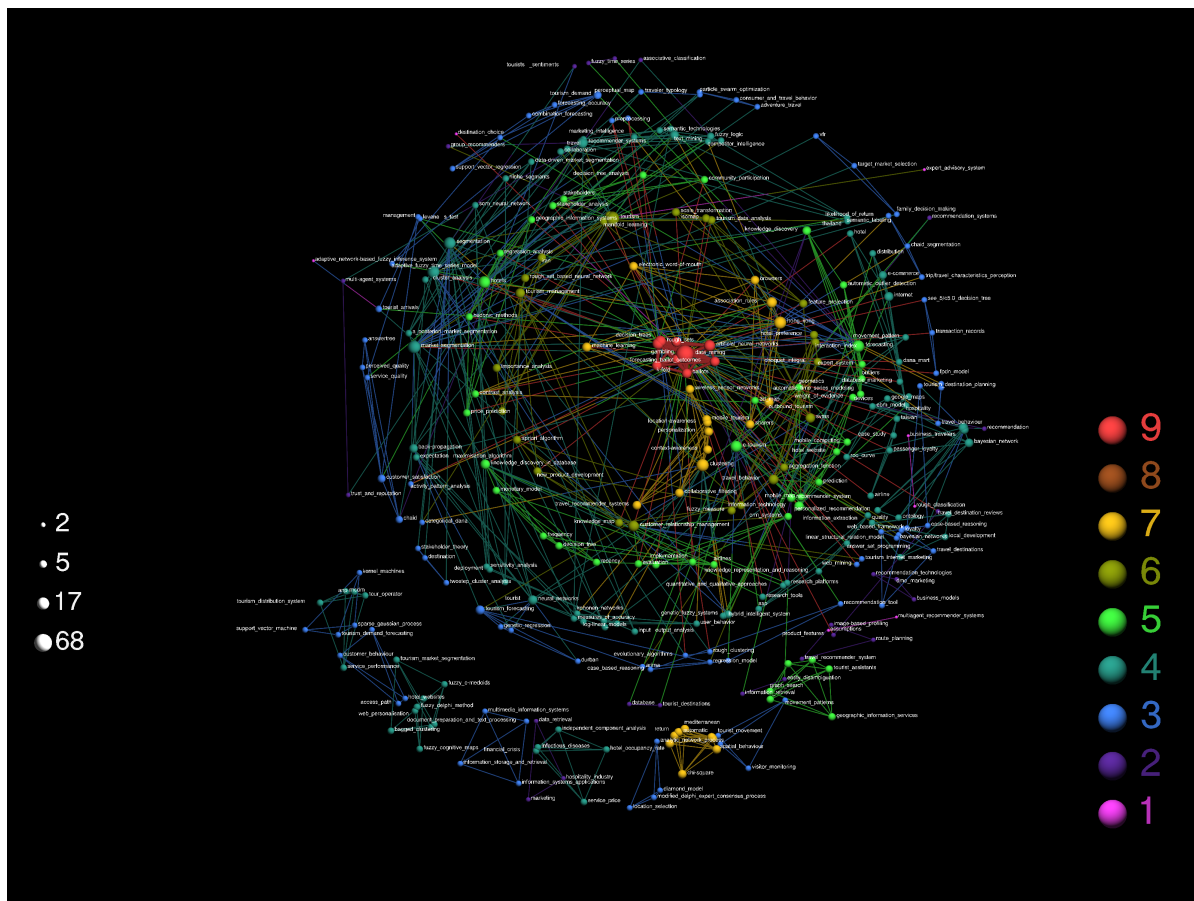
tourists_sentiments
fuzzy_time_series
associative_classification
tourism_demand
perceptual_map
traveler_typology
particle_swarm_optimization
forecasting_accuracy
consumer_and_travel_behavior
adventure_travel
combination_forecasting
preprocessing
marketing_intelligence
semantic_technologies
destination_choice
fuzzy_logic
group_recommenders
recommender_systems
text_mining
competitor_intelligence
collaboration
vr
support_vector_regression
data-driven_market_segmentation
target_market_selection
expert_advisory_system
mobile_segments
decision_tree_analysis
community_participation
stakeholders
stakeholder_analysis
family_decision_making
som_neural_network
geographic_information_systems
tourism
scale_transformation
likelihood_of_return
recommendation_systems
management
levene
t_test
manifold_learning
tourism_data_analysis
semantic_tagging
knowledge_discovery
thailand
hotel
segmentation
chaid_segmentation
adaptive_network-based_fuzzy_inference_system
distribution
multi-agent_systems
cluster_analysis
hotels
electronic_word-of-mouth
e-commerce
trip/travel_characteristics_perception
touch_set_based_neural_network
browsers
automatic_outlier_detection
tourism_management
internet
see_5/c5.0_decision_tree
association_rules
feature_selection
travel_affects
heuristic_methods
transaction_records
market_segmentation
decision_trees
rough_sets
hotel_preference
movement_pattern
forecasting
machine_learning
artificial_neural_networks
gambling
data_mining
customer_integral
data_mart
perceived_quality
service_quality
forecasting_market_outcomes
casino
importance_analysis
lottery
tourism_destination_planning
conjoint_analysis
price_prediction
k-means
decision_analysis
spatial_autocorrelation
personalization
context-awareness
mobile_tourism
cloud_computing
customer_satisfaction
activity_pattern_analysis
chaid
geographical_data
knowledge_discovery_in_database
new_product_development
clustering
travel_behavior
mobile_mcomputing
travel_recommender_systems
information_technology
fuzzy_measure
customer_relationship_management
knowledge_map
information_extraction
web-based_framework
case-based_reasoning
bayesian_networks
local_development
travel_destinations
bayesian_network
business_travelers
recommendation
passenger_loyalty
travel_behavior
stakeholder_theory
destination
deployment
sensitivity_analysis
twostep_cluster_analysis
kernel_machines
tour_operator
tourism_distribution_system
tourism_forecasting
neural_networks
kohonen_networks
measures_of_accuracy
sparse_gaussian_process
support_vector_machine
tourism_demand_forecasting
genetic_regression
genetic_fuzzy_systems
input_output_analysis
hybrid_intelligent_system
user_behavior
research_tools
recommendation_tool
recommendation_technologies
e-mail_marketing
multiagent_recommender_systems
business_models
route_planning
product_features
image-based_profiling
customer_behaviour
service_performance
tourism_market_segmentation
fuzzy_c-medoids
evolutionary_algorithms
rough_clustering
case_based_reasoning
regression_model
durban
travel_recommender_system
tourist_assistants
information_retrieval
movement_patterns
geographic_information_services
access_path
hotel_websites
fuzzy_delphi_method
web_personalization
targeted_clustering
multimedia_information_systems
document_preparation_and_text_processing
data_retrieval
independent_component_analysis
database
tourist_destinations
mediterranean
tourist_movement
spatial_behaviour
fuzzy_cognitive_maps
financial_crisis
infectious_diseases
hotel_occupancy_rate
chi-square
visitor_monitoring
information_storage_and_retrieval
information_systems_applications
hospitality_industry
marketing
service_price
diamond_model
modified_delphi_expert_consensus_process
location_selection
2
5
17
68
9
8
7
6
5
4
3
2
1